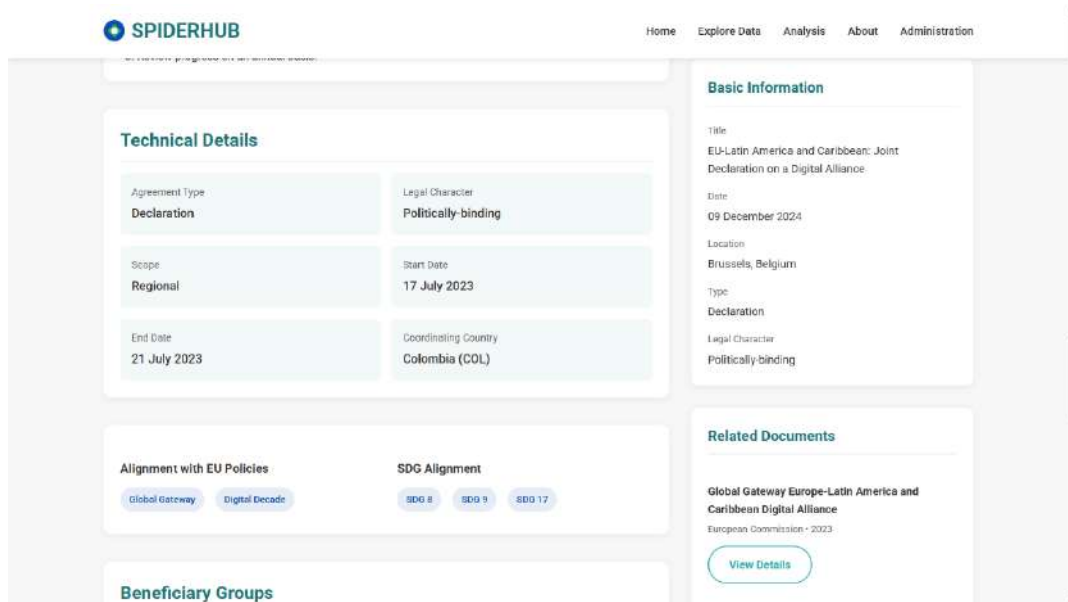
SPIDERHUB

Home Explore Data Analysis About Administration

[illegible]

Technical Details

Agreement Type
Declaration

Legal Character
Politically-binding

Scope
Regional

Start Date
17 July 2023

End Date
21 July 2023

Coordinating Country
Colombia (COL)

Alignment with EU Policies

Global Gateway Digital Decade

SDG Alignment

SDG 8 SDG 9 SDG 17

Beneficiary Groups

Basic Information

Title
EU-Latin America and Caribbean: Joint Declaration on a Digital Alliance

Date
09 December 2024

Location
Brussels, Belgium

Type
Declaration

Legal Character
Politically-binding

Related Documents

Global Gateway Europe-Latin America and Caribbean Digital Alliance
European Commission · 2023

View Details